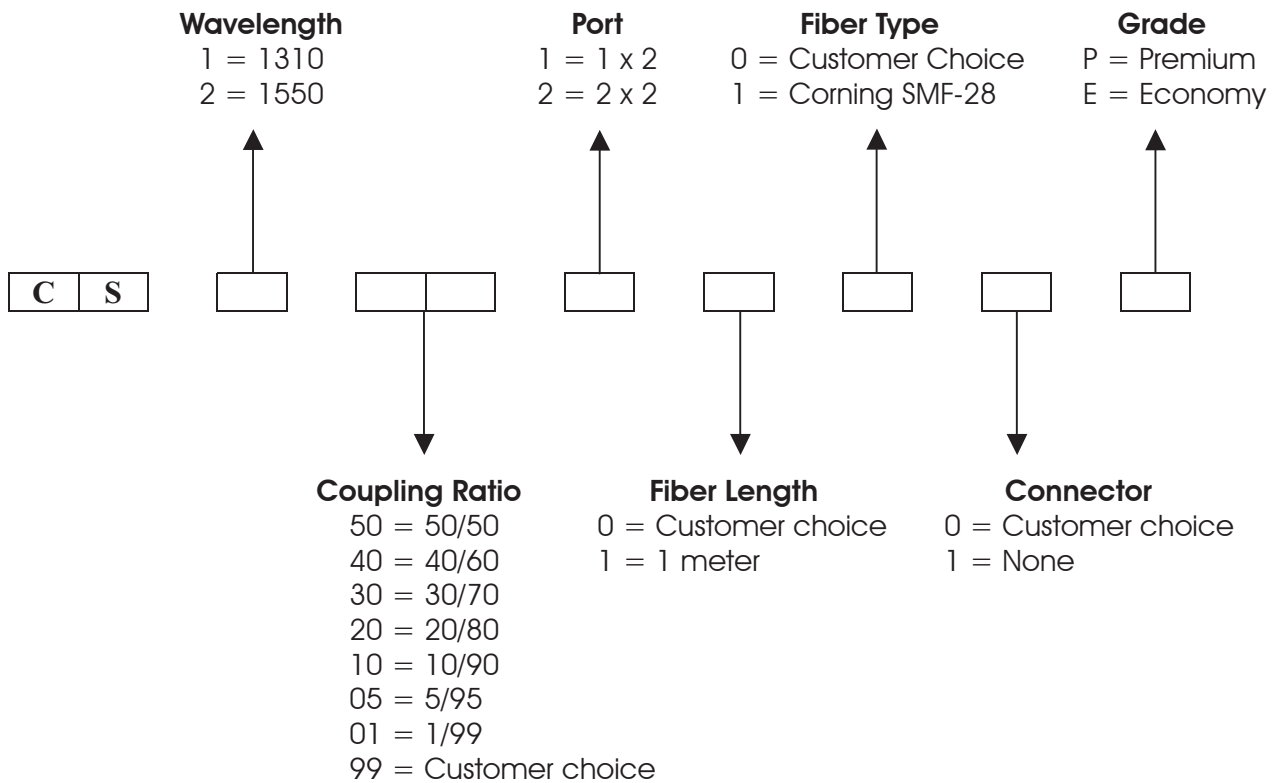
Wavelength
1 = 1310
2 = 1550

Port
1 = 1 x 2
2 = 2 x 2

Fiber Type
0 = Customer Choice
1 = Corning SMF-28

Grade
P = Premium
E = Economy

C S

Coupling Ratio
50 = 50/50
40 = 40/60
30 = 30/70
20 = 20/80
10 = 10/90
05 = 5/95
01 = 1/99
99 = Customer choice

Fiber Length
0 = Customer choice
1 = 1 meter

Connector
0 = Customer choice
1 = None